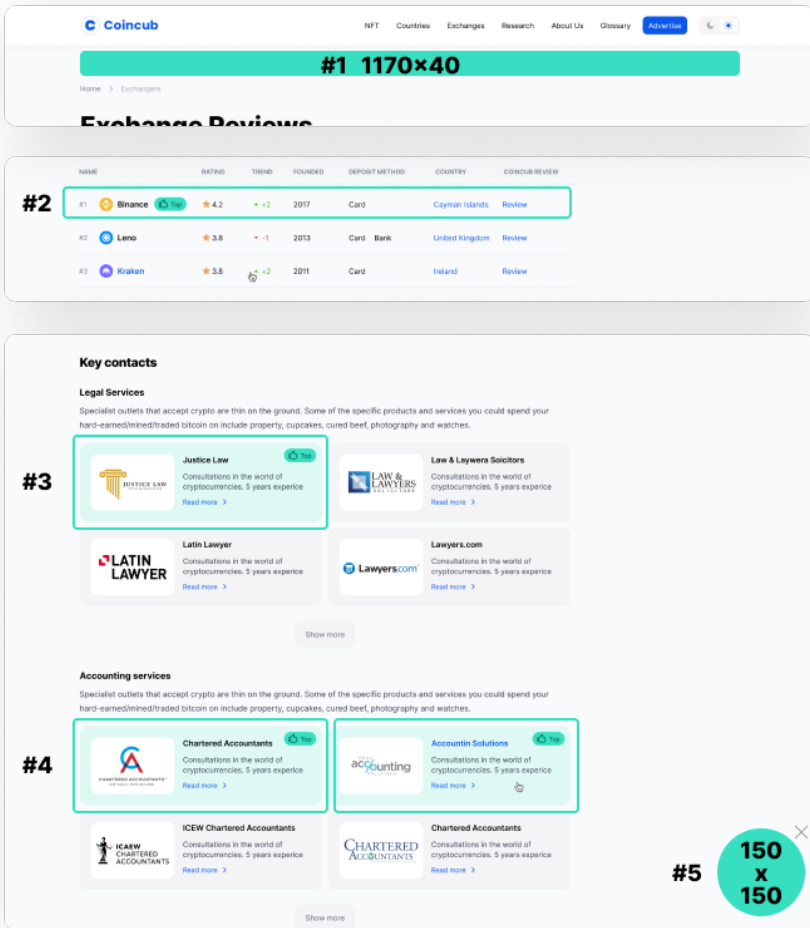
Coincub

NFT Countries Exchanges Research About Us Glossary Advertise

#1 1170×40

Home > Exchangers

Exchange Reviews

| NAME | RATING | TREND | FOUNDED | DEPOSIT METHOD | COUNTRY | COINCUB REVIEW |
|---|---|---|---|---|---|---|
| #1 Binance Top | 4.2 | +2 | 2017 | Card | Cayman Islands | Review |
| #2 Leno | 3.8 | -1 | 2013 | Card Bank | United Kingdom | Review |
| #3 Kraken | 3.8 | +2 | 2011 | Card | Ireland | Review |

#2

Key contacts

Legal Services

Specialist outlets that accept crypto are thin on the ground. Some of the specific products and services you could spend your hard-earned/mined/traded bitcoin on include property, cupcakes, cured beef, photography and watches.

#3

JUSTICE LAW
Justice Law Top
Consultations in the world of cryptocurrencies. 5 years experice
Read more >

LAW & LAWYERS SOLICITORS
Law & Laywera Soicitors
Consultations in the world of cryptocurrencies. 5 years experice
Read more >

LATIN LAWYER
Latin Lawyer
Consultations in the world of cryptocurrencies. 5 years experice
Read more >

Lawyers.com
Lawyers.com
Consultations in the world of cryptocurrencies. 5 years experice
Read more >

Show more

Accounting services

Specialist outlets that accept crypto are thin on the ground. Some of the specific products and services you could spend your hard-earned/mined/traded bitcoin on include property, cupcakes, cured beef, photography and watches.

#4

CHARTERED ACCOUNTANTS
Chartered Accountants Top
Consultations in the world of cryptocurrencies. 5 years experice
Read more >

accounting
Accountin Solutions Top
Consultations in the world of cryptocurrencies. 5 years experice
Read more >

ICAEW CHARTERED ACCOUNTANTS
ICEW Chartered Accountants
Consultations in the world of cryptocurrencies. 5 years experice
Read more >

CHARTERED ACCOUNTANTS
Chartered Accountants
Consultations in the world of cryptocurrencies. 5 years experice
Read more >

Show more

#5 150 x 150